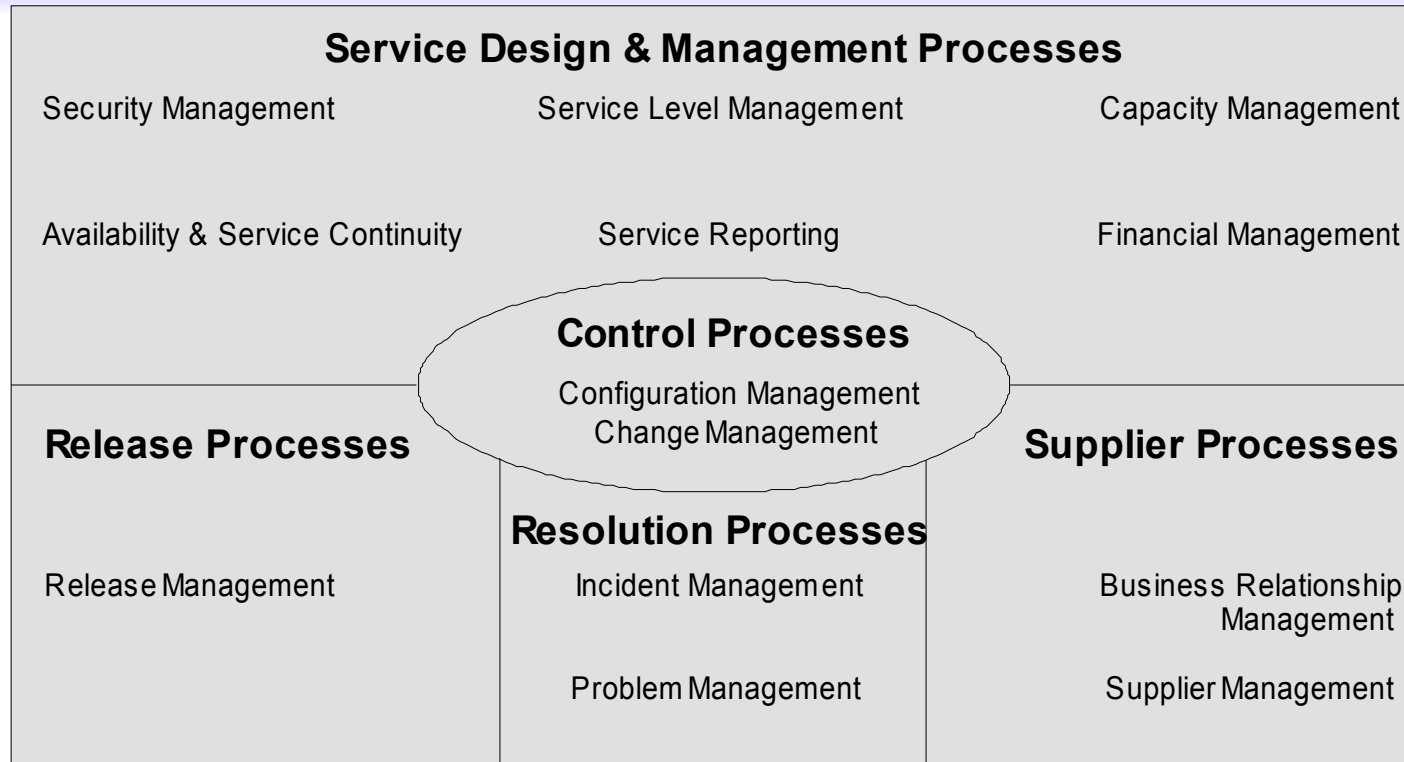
Service Design & Management Processes

Security Management

Service Level Management

Capacity Management

Availability & Service Continuity

Service Reporting

Financial Management

Control Processes

Configuration Management
Change Management

Release Processes

Release Management

Resolution Processes

Incident Management

Problem Management

Supplier Processes

Business Relationship Management

Supplier Management